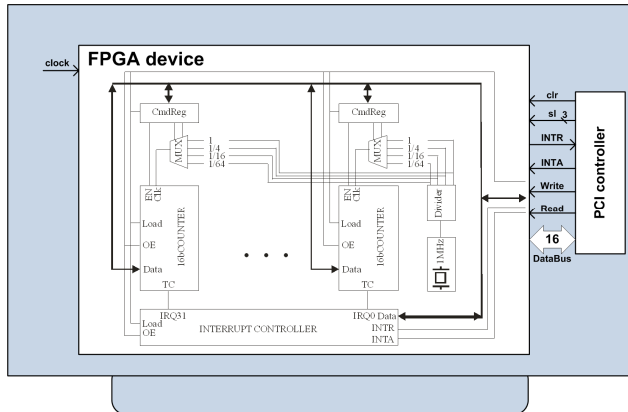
clock

FPGA device

CmdReg

MUX

1
1/4
1/16
1/64

EN
Clk

Load

OE

Data

16bCOUNTER

TC

CmdReg

MUX

1
1/4
1/16
1/64

EN
Clk

Load

OE

Data

16bCOUNTER

TC

Divider

1MHz

IRQ31

Load
OE

INTERRUPT CONTROLLER

IRQ0 Data
INTR
INTA

clr

sl_3

INTR

INTA

Write

Read

16

DataBus

PCI controller